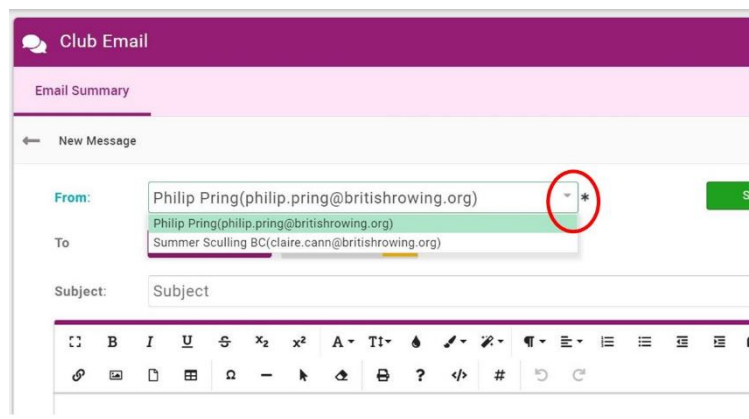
Club Email

Email Summary

New Message

From: Philip Pring(philip.pring@britishrowing.org) *

Philip Pring(philip.pring@britishrowing.org)
Summer Sculling BC(claire.cann@britishrowing.org)

To

Subject: Subject

B I U S $x_2$ $x^2$ A T↕ ¶ ? </> #